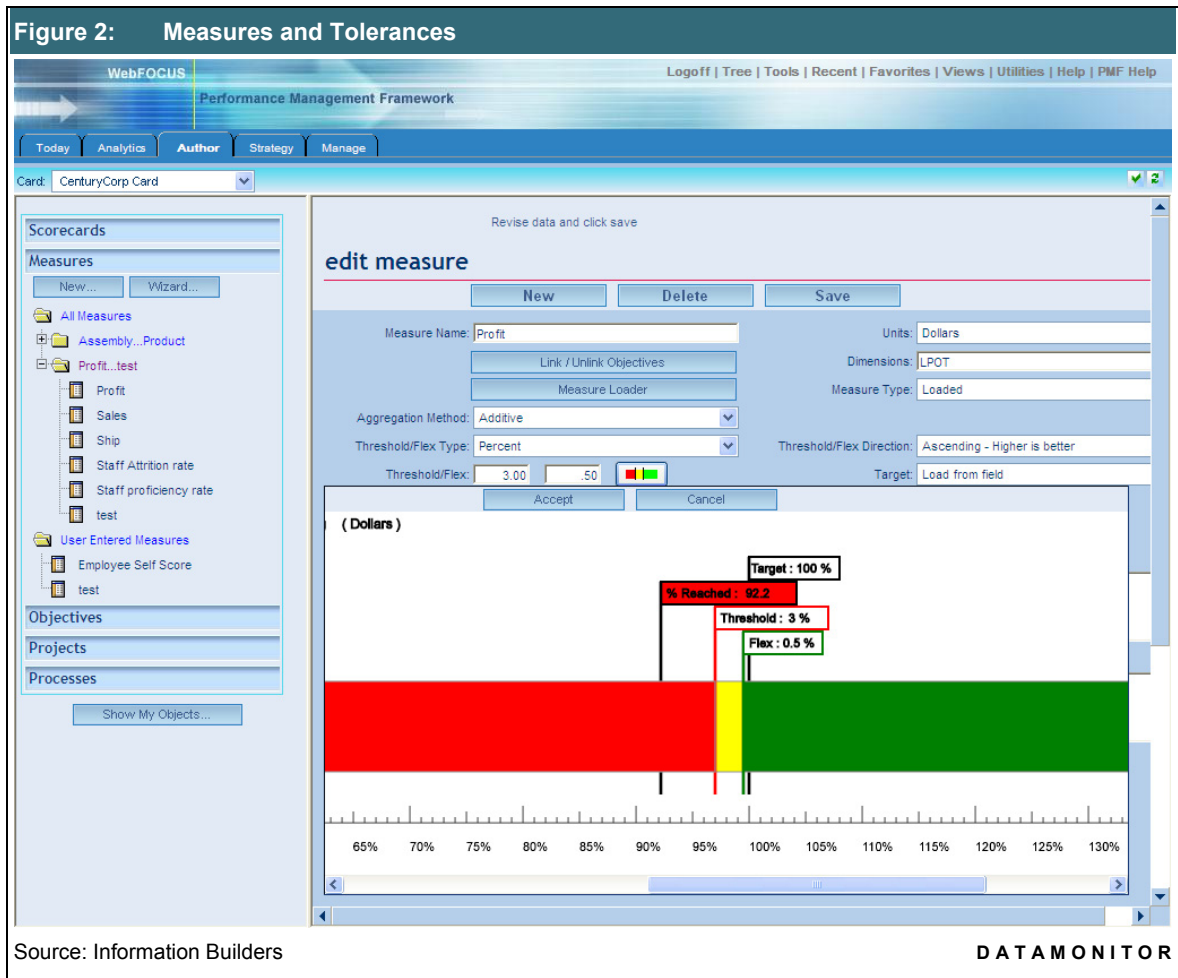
Figure 2: Measures and Tolerances

WebFOCUS

Performance Management Framework

Logoff | Tree | Tools | Recent | Favorites | Views | Utilities | Help | PMF Help

Today Analytics Author Strategy Manage

Card: CenturyCorp Card

Scorecards

Measures

New... Wizard...

All Measures

Assembly...Product

Profit...test

Profit

Sales

Ship

Staff Attrition rate

Staff proficiency rate

test

User Entered Measures

Employee Self Score

test

Objectives

Projects

Processes

Show My Objects...

Revise data and click save

edit measure

New Delete Save

Measure Name: Profit

Link / Unlink Objectives

Measure Loader

Aggregation Method: Additive

Threshold/Flex Type: Percent

Threshold/Flex: 3.00 .50

Units: Dollars

Dimensions: LPOT

Measure Type: Loaded

Threshold/Flex Direction: Ascending - Higher is better

Target: Load from field

Accept Cancel

( Dollars )

Target : 100 %

% Reached : 92.2

Threshold : 3 %

Flex : 0.5 %

65% 70% 75% 80% 85% 90% 95% 100% 105% 110% 115% 120% 125% 130%

Source: Information Builders

DATAMONITOR